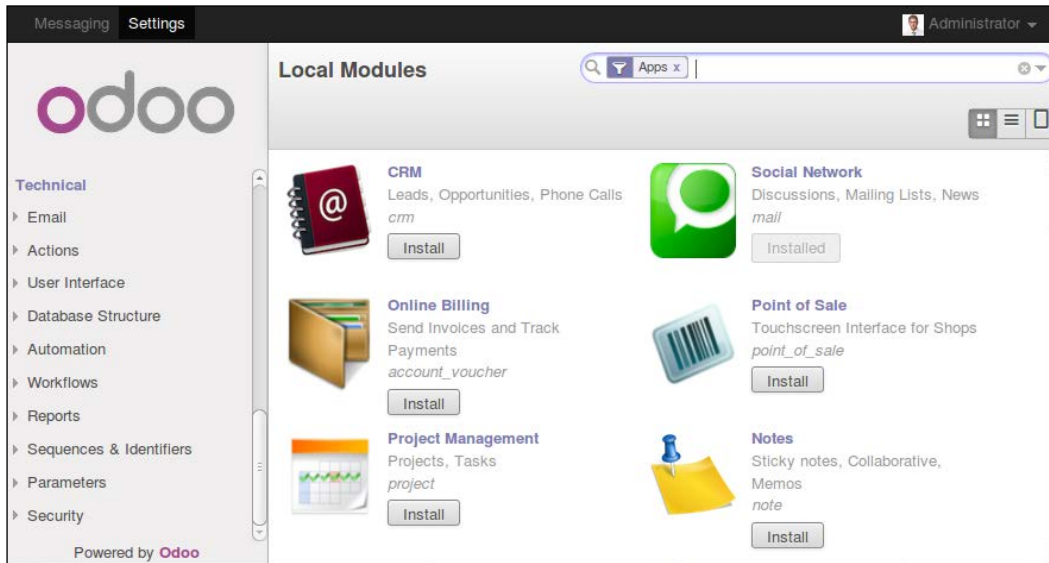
Messaging Settings

Administrator

odoo

Technical
Email
Actions
User Interface
Database Structure
Automation
Workflows
Reports
Sequences & Identifiers
Parameters
Security

Powered by Odoo

Local Modules

Apps x

CRM
Leads, Opportunities, Phone Calls
crm
Install

Social Network
Discussions, Mailing Lists, News
mail
Installed

Online Billing
Send Invoices and Track Payments
account_voucher
Install

Point of Sale
Touchscreen Interface for Shops
point_of_sale
Install

Project Management
Projects, Tasks
project
Install

Notes
Sticky notes, Collaborative, Memos
note
Install